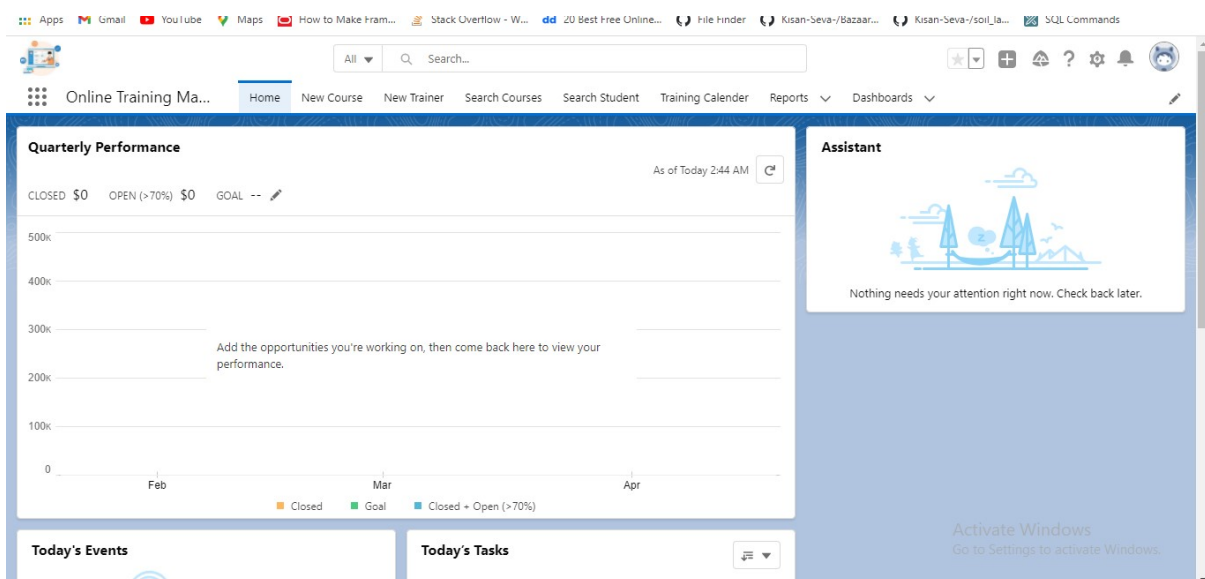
Apps Gmail YouTube Maps How to Make Fram... Stack Overflow - W... 20 Best Free Online... File Finder Kisan-Seva-/Bazaar... Kisan-Seva-/soil_la... SQL Commands

All Search...

Online Training Ma... Home New Course New Trainer Search Courses Search Student Training Calender Reports Dashboards

Quarterly Performance

As of Today 2:44 AM

CLOSED $0 OPEN (>70%) $0 GOAL --

500K
400K
300K
200K
100K
0

Add the opportunities you're working on, then come back here to view your performance.

Feb Mar Apr

Closed Goal Closed + Open (>70%)

Assistant

Nothing needs your attention right now. Check back later.

Today's Events

Today's Tasks

Activate Windows
Go to Settings to activate Windows.